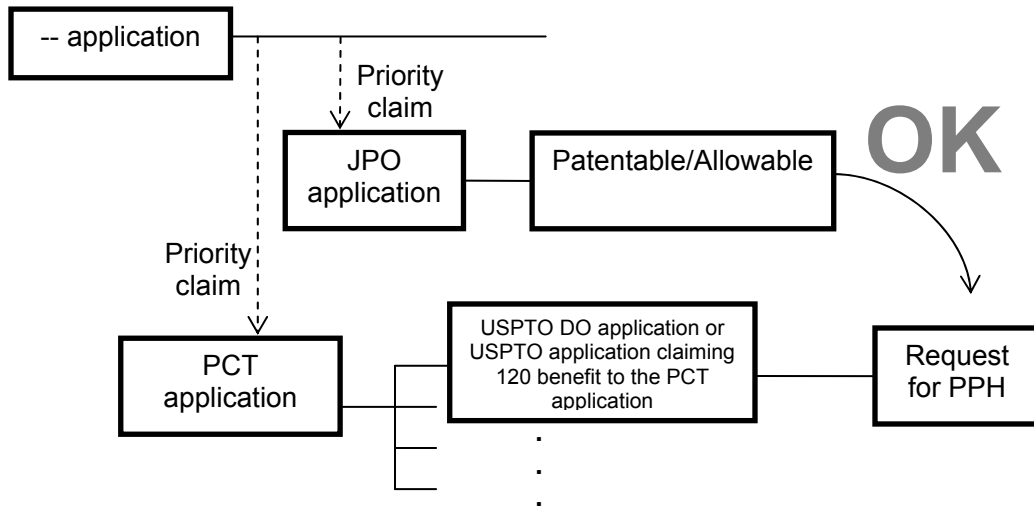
-- application

Priority claim

JPO application

Patentable/Allowable

OK

Priority claim

PCT application

USPTO DO application or USPTO application claiming 120 benefit to the PCT application

Request for PPH

.
.
.